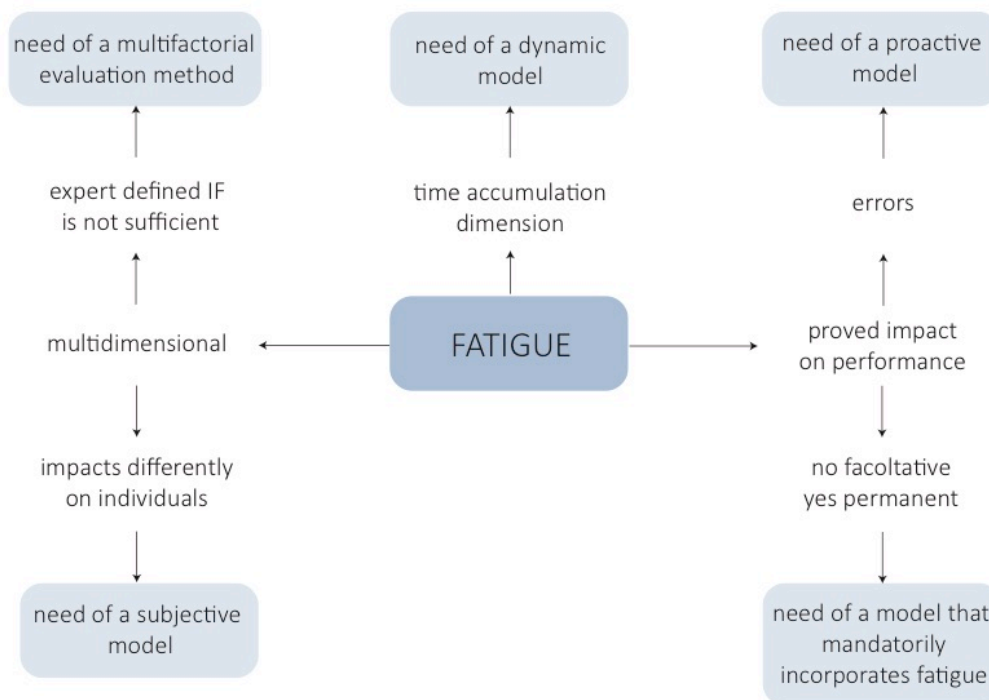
need of a multifactorial evaluation method

need of a dynamic model

need of a proactive model

expert defined IF is not sufficient

time accumulation dimension

errors

multidimensional

FATIGUE

proved impact on performance

impacts differently on individuals

no facoltative yes permanent

need of a subjective model

need of a model that mandatorily incorporates fatigue